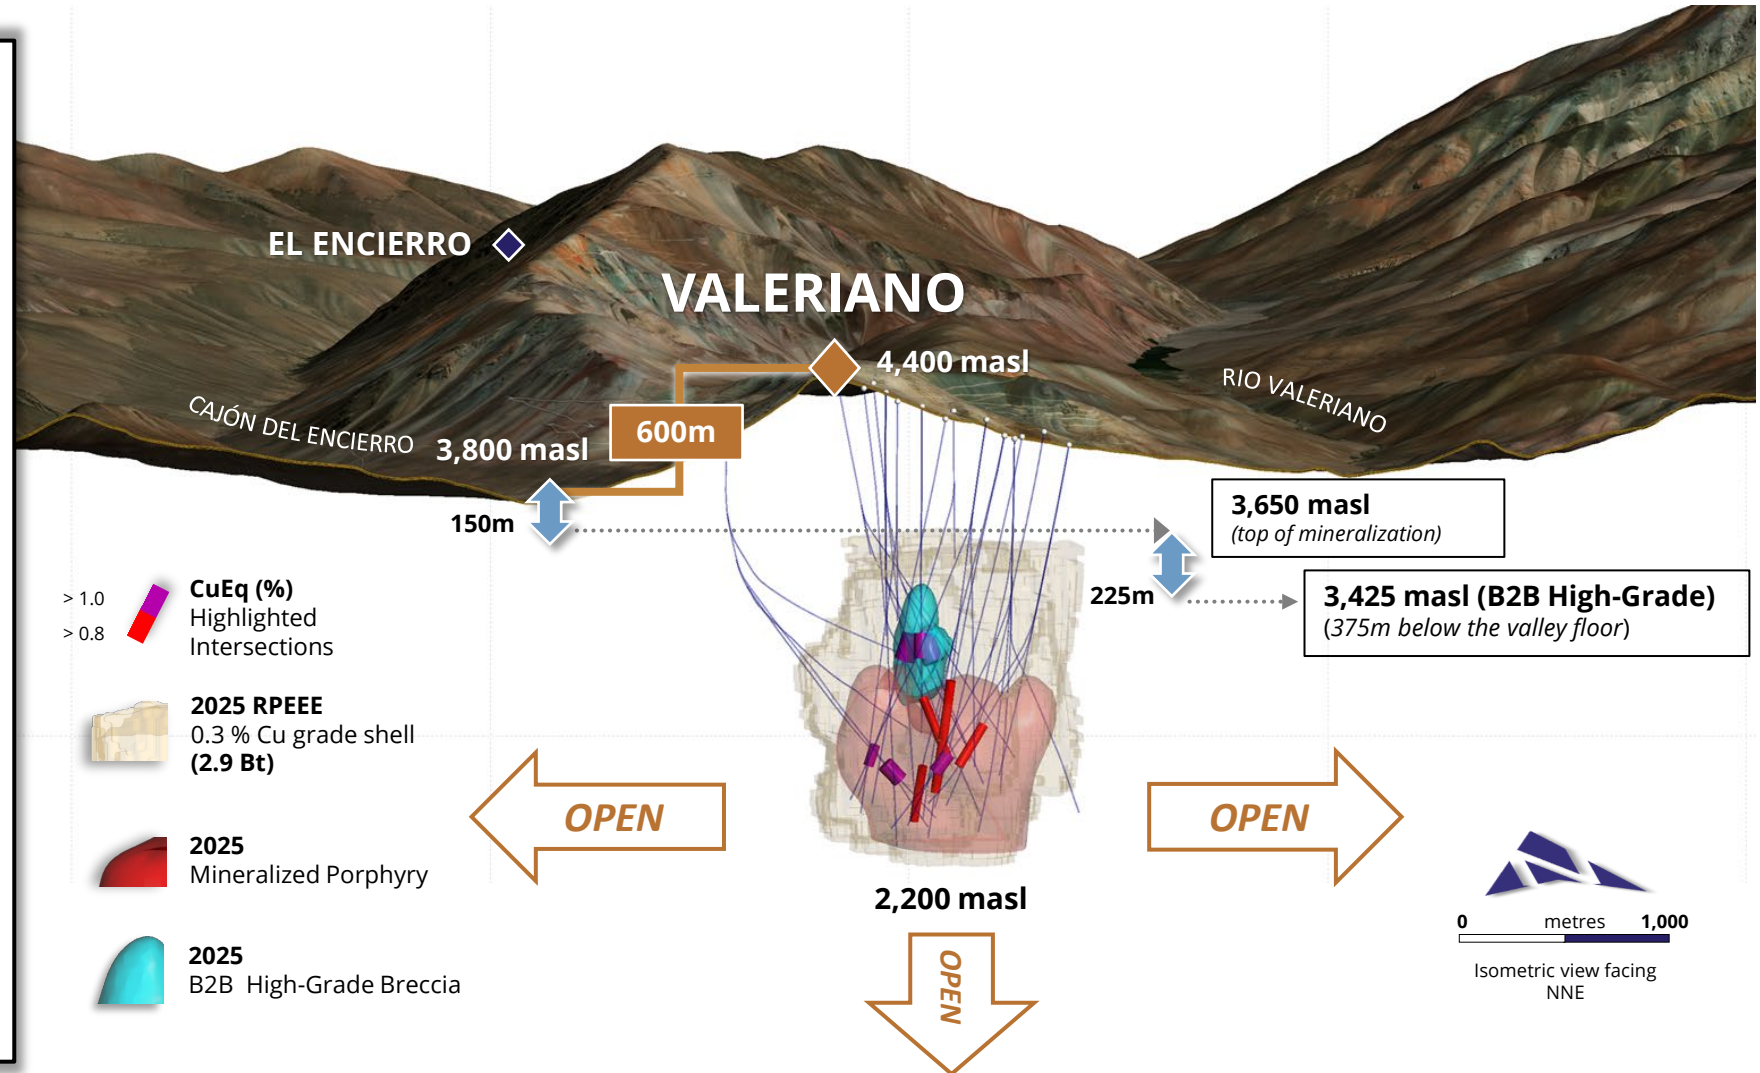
EL ENCIERRO

VALERIANO

4,400 masl

RIO VALERIANO

CAJÓN DEL ENCIERRO

3,800 masl

600m

150m

3,650 masl
(top of mineralization)

225m

3,425 masl (B2B High-Grade)
(375m below the valley floor)

> 1.0
> 0.8

CuEq (%)
Highlighted Intersections

2025 RPEEE
0.3 % Cu grade shell
(2.9 Bt)

2025
Mineralized Porphyry

2025
B2B High-Grade Breccia

OPEN

OPEN

2,200 masl

OPEN

0 metres 1,000

Isometric view facing NNE